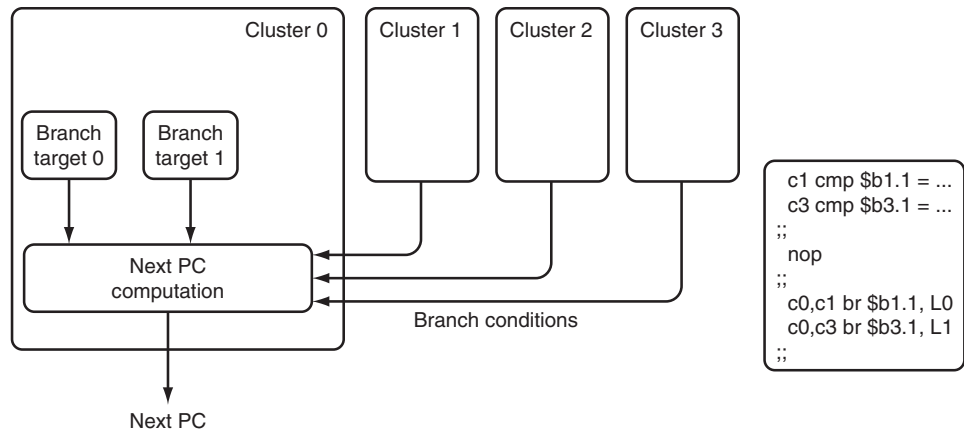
Cluster 0

Cluster 1

Cluster 2

Cluster 3

Branch target 0

Branch target 1

Next PC computation

Branch conditions

Next PC

c1 cmp \$b1.1 = ...
c3 cmp \$b3.1 = ...
;;
nop
;;
c0,c1 br \$b1.1, L0
c0,c3 br \$b3.1, L1
;;